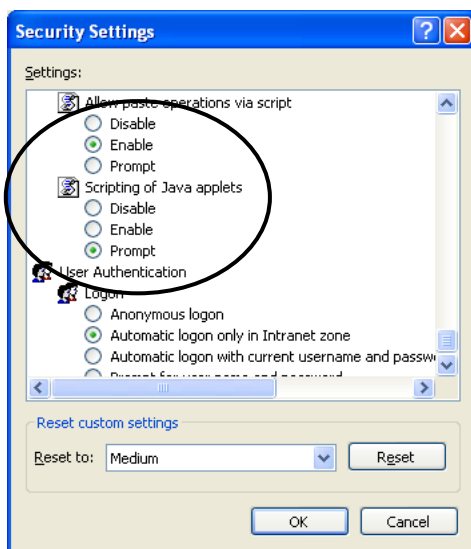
Security Settings

Settings:

Allow paste operations via script
Disable
Enable
Prompt
Scripting of Java applets
Disable
Enable
Prompt
User Authentication
Logon
Anonymous logon
Automatic logon only in Intranet zone
Automatic logon with current username and passw
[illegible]

Reset custom settings
Reset to: Medium
Reset

OK
Cancel